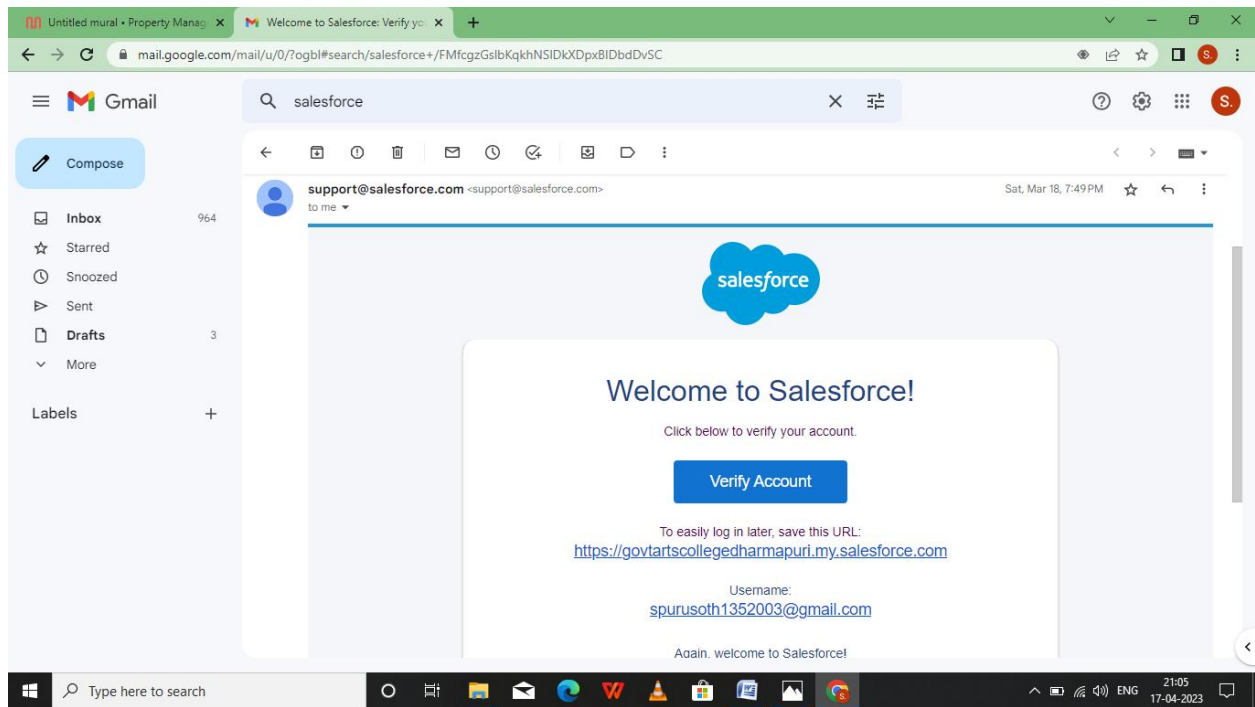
Untitled mural • Property Manag ×
Welcome to Salesforce: Verify yo ×
+

mail.google.com/mail/u/0/?ogbl#search/salesforce+/FMfcgzGslbKqkhNSlDkXDpxBlDbdDvSC

Gmail
salesforce

Compose
Inbox 964
Starred
Snoozed
Sent
Drafts 3
More

Labels +

support@salesforce.com <support@salesforce.com>
to me
Sat, Mar 18, 7:49 PM

salesforce

Welcome to Salesforce!

Click below to verify your account.

Verify Account

To easily log in later, save this URL:
https://govtartscollegedharmapuri.my.salesforce.com

Username:
spurusoth1352003@gmail.com

Again, welcome to Salesforce!

Type here to search
ENG 21:05 17-04-2023